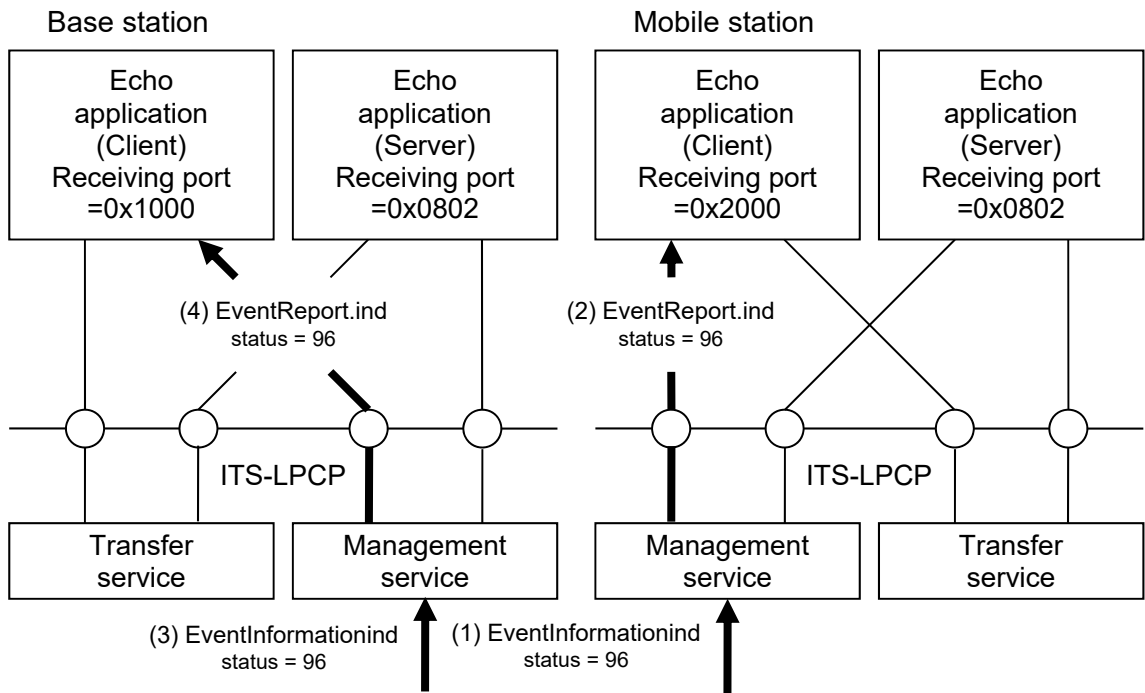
Base station

Mobile station

Echo application (Client) Receiving port =0x1000

Echo application (Server) Receiving port =0x0802

Echo application (Client) Receiving port =0x2000

Echo application (Server) Receiving port =0x0802

(4) EventReport.ind
status = 96

(2) EventReport.ind
status = 96

ITS-LPCP

ITS-LPCP

Transfer service

Management service

Management service

Transfer service

(3) EventInformationind
status = 96

(1) EventInformationind
status = 96